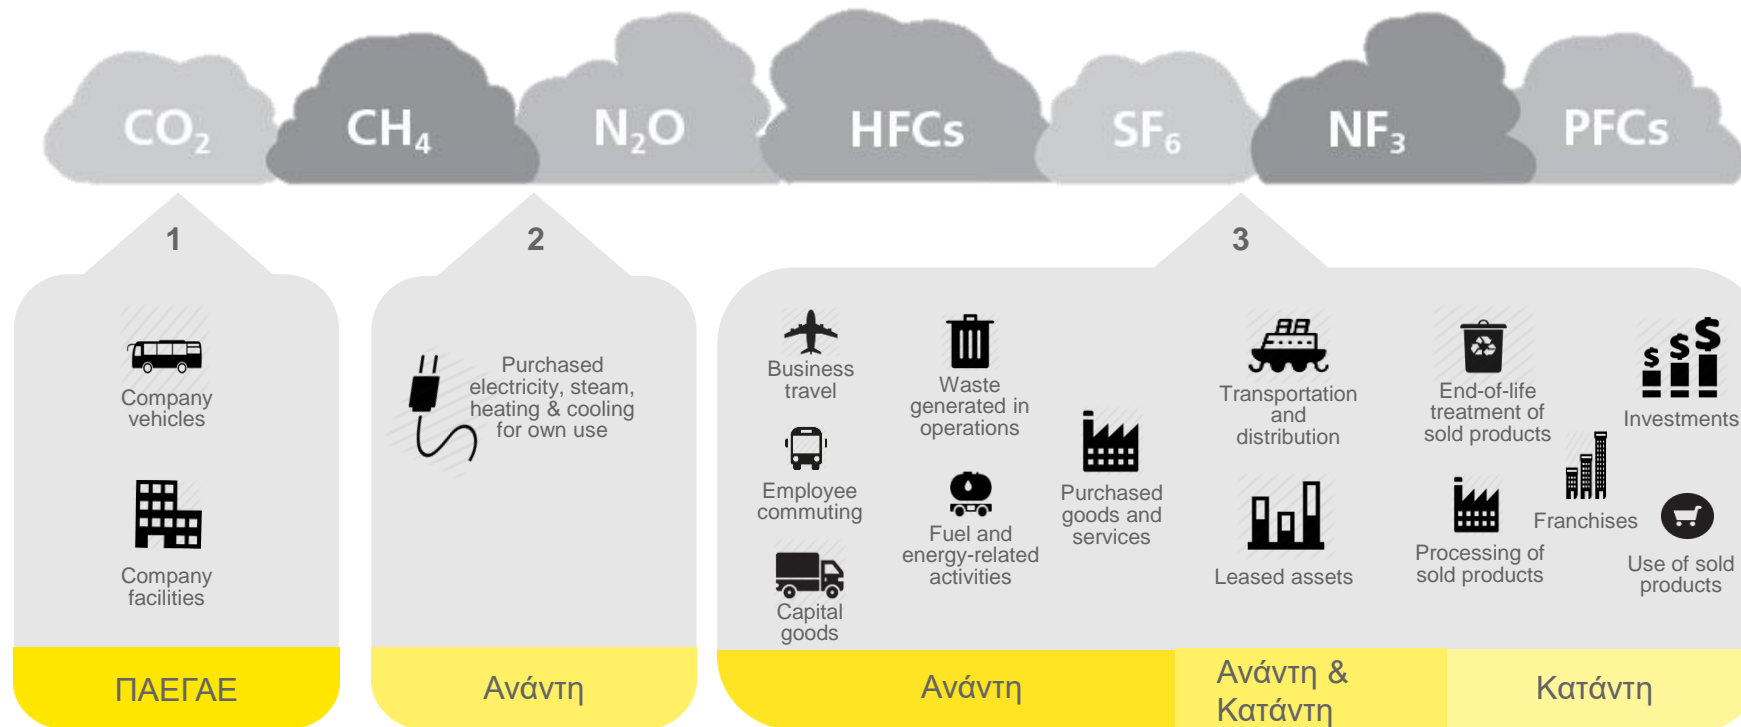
$CO_2$ $CH_4$ $N_2O$ HFCs $SF_6$ $NF_3$ PFCs

1

Company vehicles

Company facilities

ΠΑΕΓΑΕ

2

Purchased electricity, steam, heating & cooling for own use

Ανάντη

3

Business travel

Employee commuting

Capital goods

Waste generated in operations

Fuel and energy-related activities

Purchased goods and services

Ανάντη

Transportation and distribution

Leased assets

Ανάντη & Κατάντη

End-of-life treatment of sold products

Processing of sold products

Franchises

Investments

Use of sold products

Κατάντη